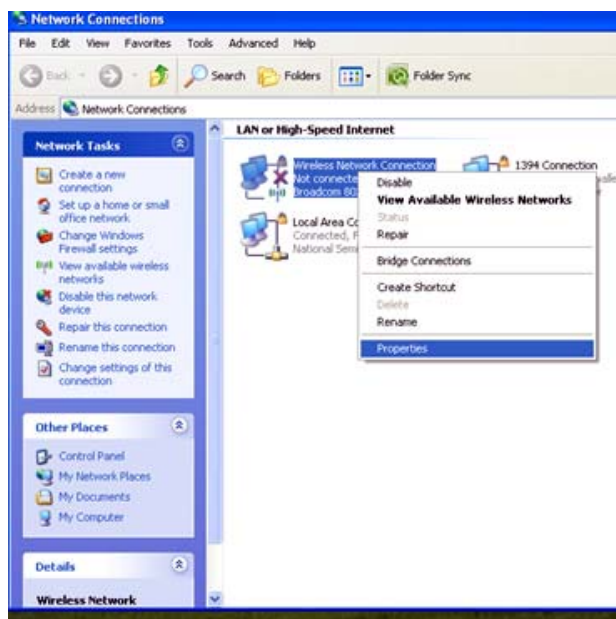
Network Connections

File Edit View Favorites Tools Advanced Help

Back Search Folders Folder Sync

Address Network Connections

Network Tasks

Create a new connection

Set up a home or small office network

Change Windows Firewall settings

View available wireless networks

Disable this network device

Repair this connection

Rename this connection

Change settings of this connection

Other Places

Control Panel

My Network Places

My Documents

My Computer

Details

Wireless Network

LAN or High-Speed Internet

Wireless Network Connection
Not connecte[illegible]
Broadcom 80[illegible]

Local Area C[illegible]
Connected, F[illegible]
National Sem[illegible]

1394 Connection

Disable
View Available Wireless Networks
Status
Repair
Bridge Connections
Create Shortcut
Delete
Rename
Properties